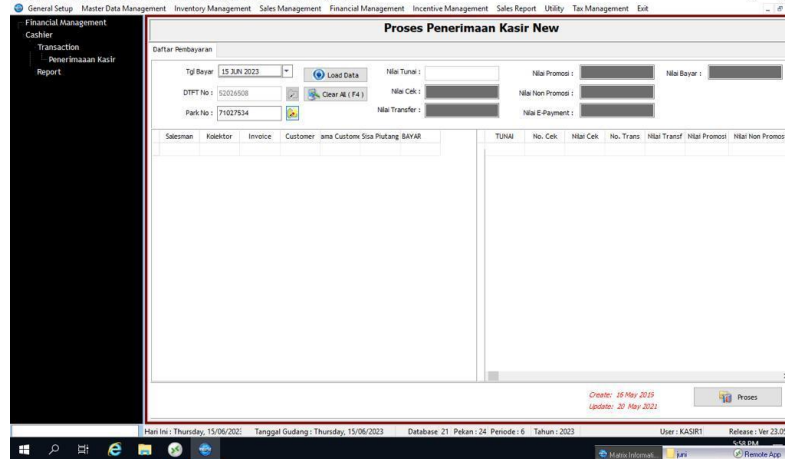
General Setup Master Data Management Inventory Management Sales Management Financial Management Incentive Management Sales Report Utility Tax Management Exit

Financial Management
Cashier
Transaction
Penerimaaan Kasir
Report

Proses Penerimaan Kasir New

Daftar Pembayaran

Tgl Bayar 15 JUN 2023
Load Data
DTFT No : 52026508
Clear All ( F4 )
Park No : 71027534

Nilai Tunai :
Nilai Cek :
Nilai Transfer :
Nilai Promosi :
Nilai Non Promosi :
Nilai E-Payment :
Nilai Bayar :

| Salesman | Kolektor | Invoice | Customer | ama Custome | Sisa Piutang | BAYAR |
|---|---|---|---|---|---|---|

| TUNAI | No. Cek | Nilai Cek | No. Trans | Nilai Transf | Nilai Promosi | Nilai Non Promos |
|---|---|---|---|---|---|---|

Create: 16 May 2015
Update: 20 May 2021
Proses

Hari Ini : Thursday, 15/06/2023 Tanggal Gudang : Thursday, 15/06/2023 Database 21 Pekan : 24 Periode : 6 Tahun : 2023 User : KASIR1 Release : Ver 23.0

Matrix Informasi... juni Remote App 5:58 PM